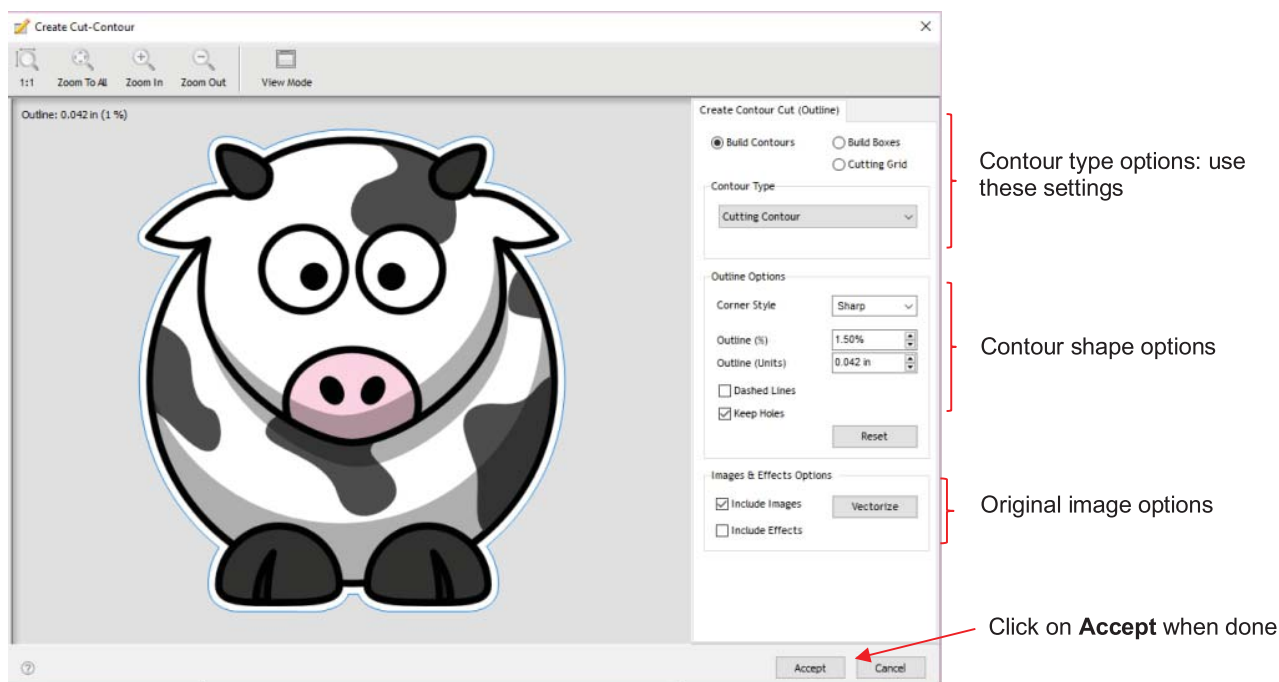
Create Cut-Contour

1:1 Zoom To All Zoom In Zoom Out View Mode

Outline: 0.042 in (1 %)

Create Contour Cut (Outline)

Build Contours
Build Boxes
Cutting Grid

Contour Type
Cutting Contour

Outline Options
Corner Style Sharp
Outline (%) 1.50%
Outline (Units) 0.042 in
Dashed Lines
Keep Holes
Reset

Images & Effects Options
Include Images Vectorize
Include Effects

Accept Cancel

Contour type options: use these settings

Contour shape options

Original image options

Click on **Accept** when done